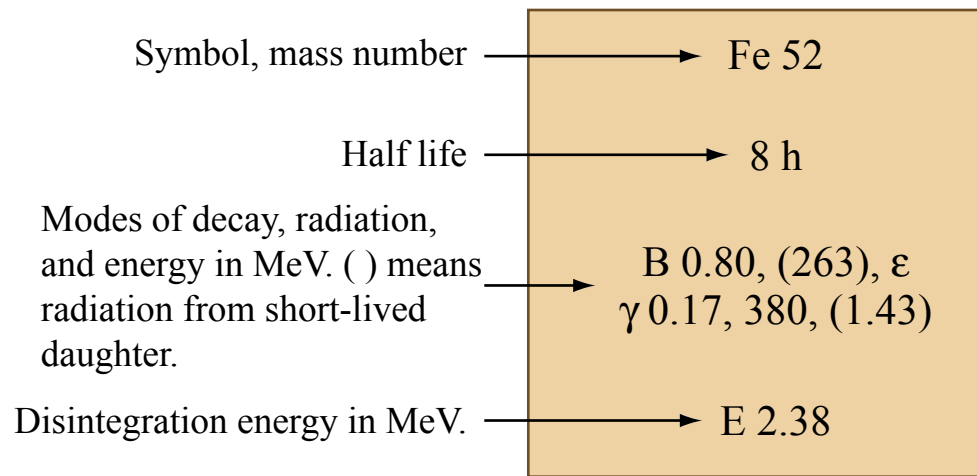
Symbol, mass number

Fe 52

Half life

8 h

Modes of decay, radiation, and energy in MeV. ( ) means radiation from short-lived daughter.

B 0.80, (263), ε
γ 0.17, 380, (1.43)

Disintegration energy in MeV.

E 2.38